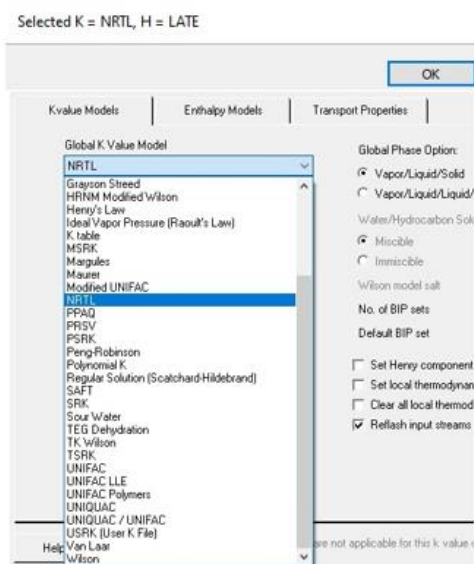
Selected K = NRTL, H = LATE

OK

Kvalue Models | Enthalpy Models | Transport Properties

Global K Value Model

NRTL

Grayson Streed
HRNM Modified Wilson
Henry's Law
Ideal Vapor Pressure (Raoult's Law)
K table
MSRK
Margules
Maurer
Modified UNIFAC
NRTL
PPAQ
PRSV
PSRK
Peng-Robinson
Polynomial K
Regular Solution (Scatchard-Hildebrand)
SAFT
SRK
Sour Water
TEG Dehydration
TK Wilson
TSRK
UNIFAC
UNIFAC LLE
UNIFAC Polymers
UNIQUAC
UNIQUAC / UNIFAC
USRK (User K File)
Van Laar
Wilson

Global Phase Option:
Vapor/Liquid/Solid
Vapor/Liquid/Liquid/

Water/Hydrocarbon Solu
Miscible
Immiscible

Wilson model salt

No. of BIP sets

Default BIP set

Set Henry component
Set local thermodynan
Clear all local thermod
Reflash input streams

Help

are not applicable for this k value c